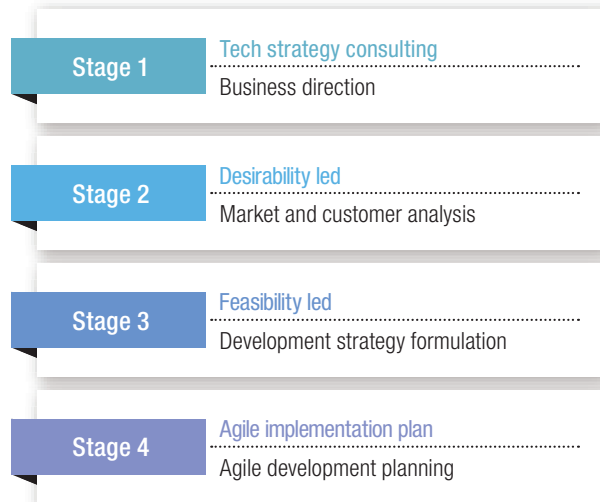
Stage 1
Tech strategy consulting
Business direction

Stage 2
Desirability led
Market and customer analysis

Stage 3
Feasibility led
Development strategy formulation

Stage 4
Agile implementation plan
Agile development planning